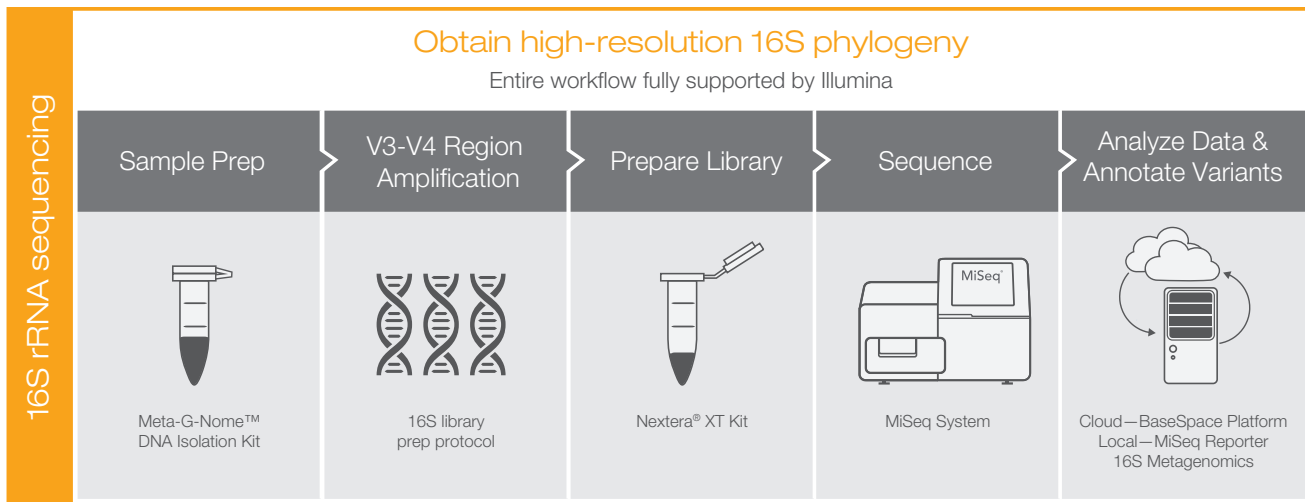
16S rRNA sequencing

Obtain high-resolution 16S phylogeny

Entire workflow fully supported by Illumina

| Sample Prep | V3-V4 Region Amplification | Prepare Library | Sequence | Analyze Data & Annotate Variants |
|---|---|---|---|---|
| Meta-G-Nome™ DNA Isolation Kit | 16S library prep protocol | Nextera® XT Kit | MiSeq System | Cloud—BaseSpace Platform Local—MiSeq Reporter 16S Metagenomics |

MiSeq